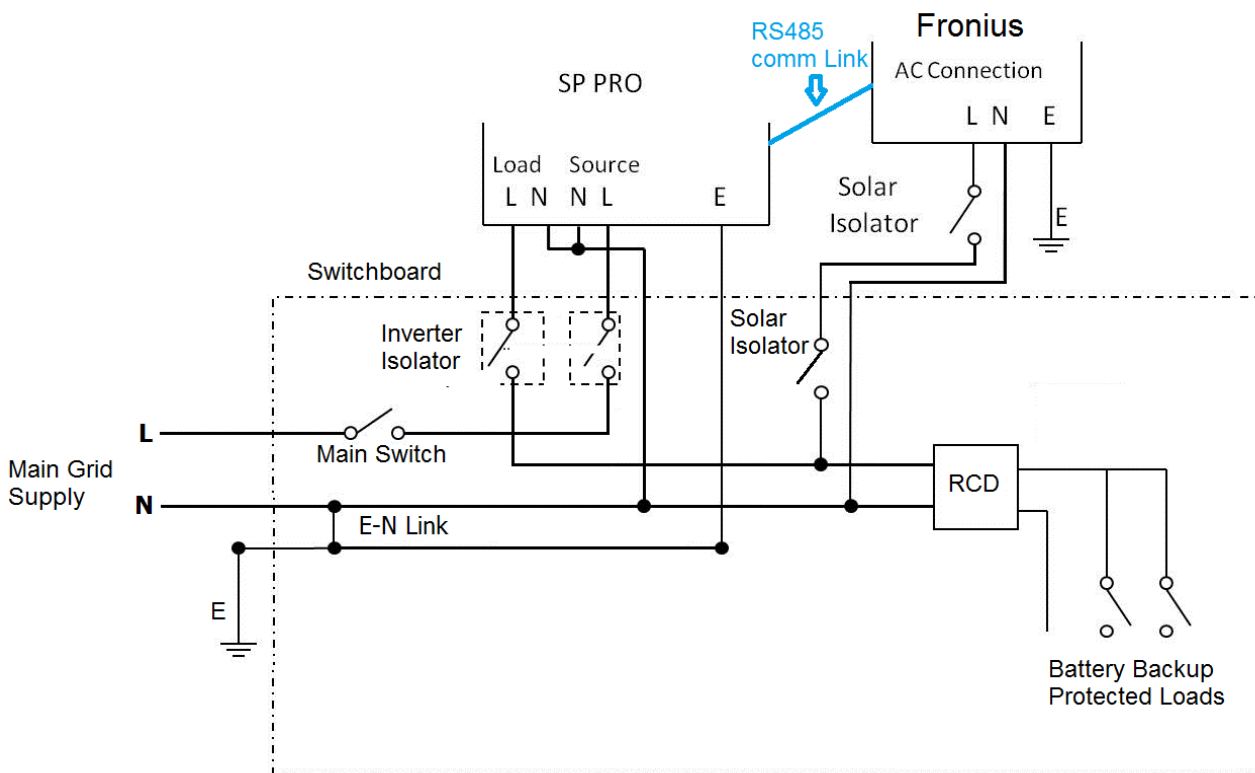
RS485 comm Link

Fronius

AC Connection

L N E

SP PRO

Load L N

Source N L

E

Solar Isolator

E

Switchboard

Inverter Isolator

Solar Isolator

L

Main Switch

Main Grid Supply

N

RCD

E-N Link

E

Battery Backup Protected Loads